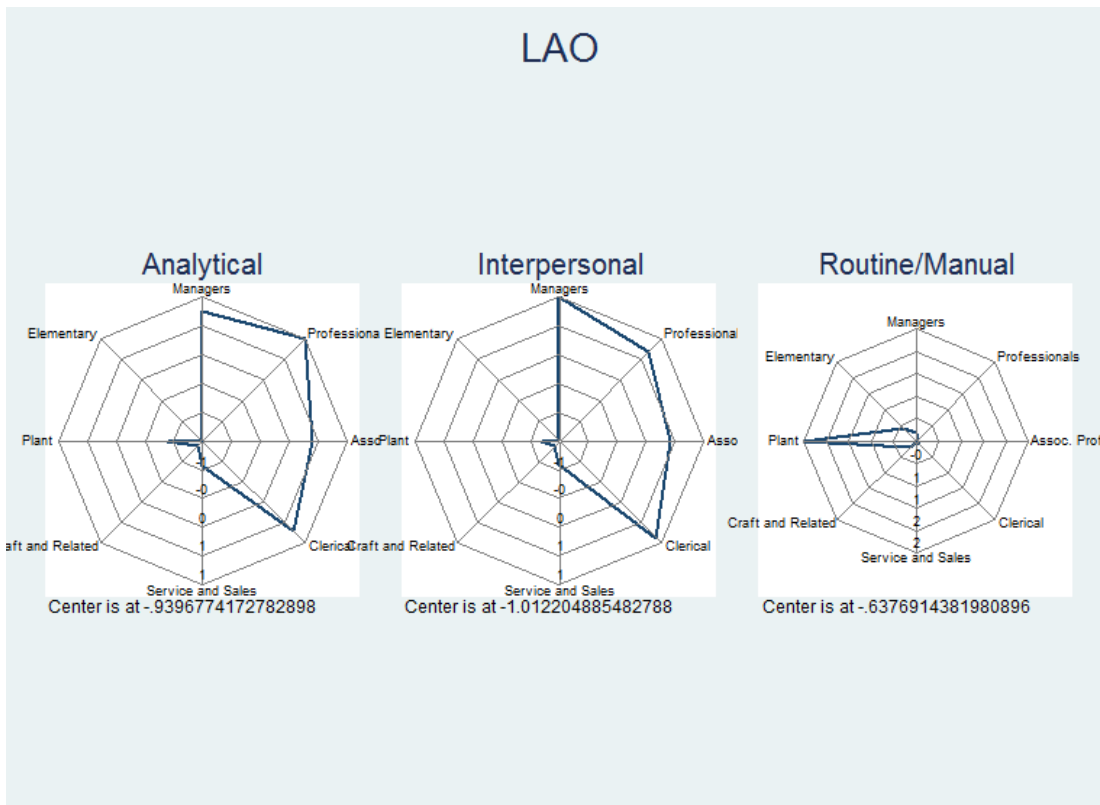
LAO

Analytical

Managers
Elementary
Professiona
Plant
Asso
-1
-0
0
1
1
aft and Related
Clerica
Service and Sales

Center is at -.9396774172782898

Interpersonal

Managers
Elementary
Professional
Plant
Asso
-1
-0
0
1
1
Craft and Related
Clerical
Service and Sales

Center is at -1.012204885482788

Routine/Manual

Managers
Elementary
Professionals
Plant
Assoc. Prof
-0
1
1
2
2
Craft and Related
Clerical
Service and Sales

Center is at -.6376914381980896